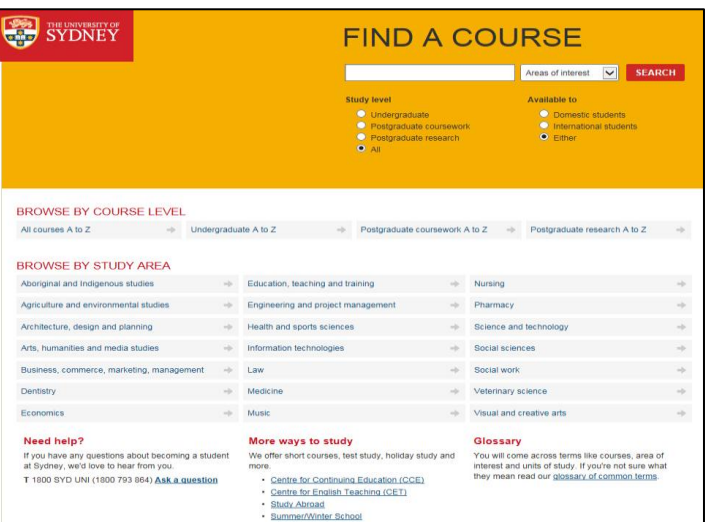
THE UNIVERSITY OF SYDNEY

FIND A COURSE

Areas of interest SEARCH

Study level
Undergraduate
Postgraduate coursework
Postgraduate research
All

Available to
Domestic students
International students
Either

BROWSE BY COURSE LEVEL

All courses A to Z
Undergraduate A to Z
Postgraduate coursework A to Z
Postgraduate research A to Z

BROWSE BY STUDY AREA

| | | |
|---|---|---|
| Aboriginal and Indigenous studies | Education, teaching and training | Nursing |
| Agriculture and environmental studies | Engineering and project management | Pharmacy |
| Architecture, design and planning | Health and sports sciences | Science and technology |
| Arts, humanities and media studies | Information technologies | Social sciences |
| Business, commerce, marketing, management | Law | Social work |
| Dentistry | Medicine | Veterinary science |
| Economics | Music | Visual and creative arts |

Need help?
If you have any questions about becoming a student at Sydney, we'd love to hear from you.
T 1800 SYD UNI (1800 793 864) Ask a question

More ways to study
We offer short courses, test study, holiday study and more.
• Centre for Continuing Education (CCE)
• Centre for English Teaching (CET)
• Study Abroad
• Summer/Winter School

Glossary
You will come across terms like courses, area of interest and units of study. If you're not sure what they mean read our glossary of common terms.